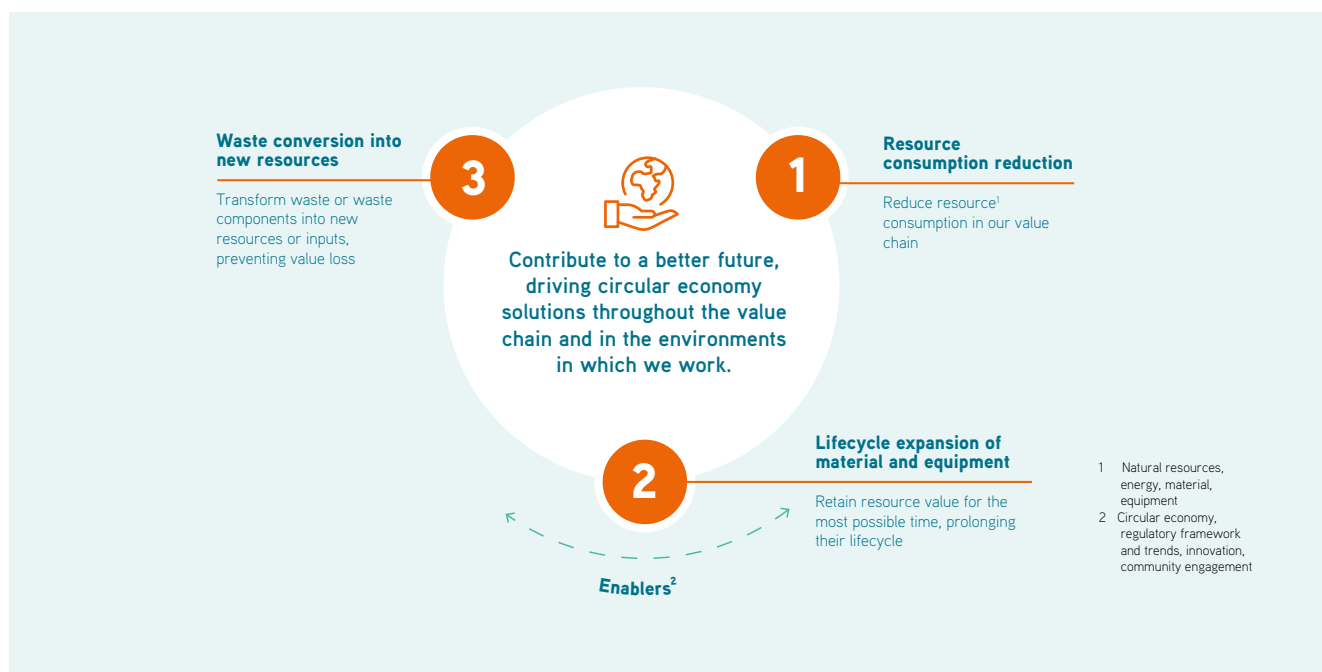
Waste conversion into new resources

Transform waste or waste components into new resources or inputs, preventing value loss

3

Contribute to a better future, driving circular economy solutions throughout the value chain and in the environments in which we work.

1

Resource consumption reduction

Reduce resource$^1$ consumption in our value chain

2

Lifecycle expansion of material and equipment

Retain resource value for the most possible time, prolonging their lifecycle

Enablers$^2$

1 Natural resources, energy, material, equipment
2 Circular economy, regulatory framework and trends, innovation, community engagement